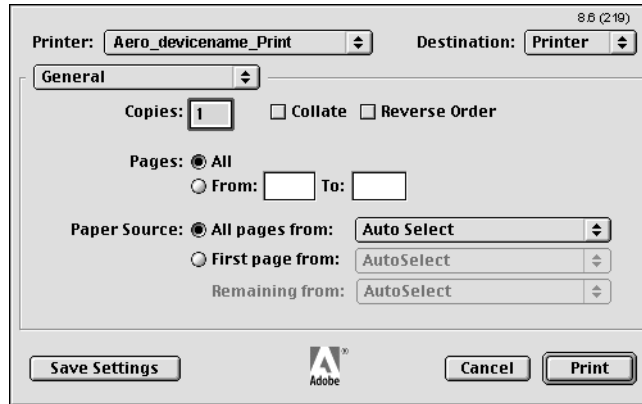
8.6 (219)

Printer: Aero_devicename_Print

Destination: Printer

General

Copies: 1

Collate

Reverse Order

Pages: All

From:

To:

Paper Source: All pages from: Auto Select

First page from: AutoSelect

Remaining from: AutoSelect

Save Settings

Adobe

Cancel

Print